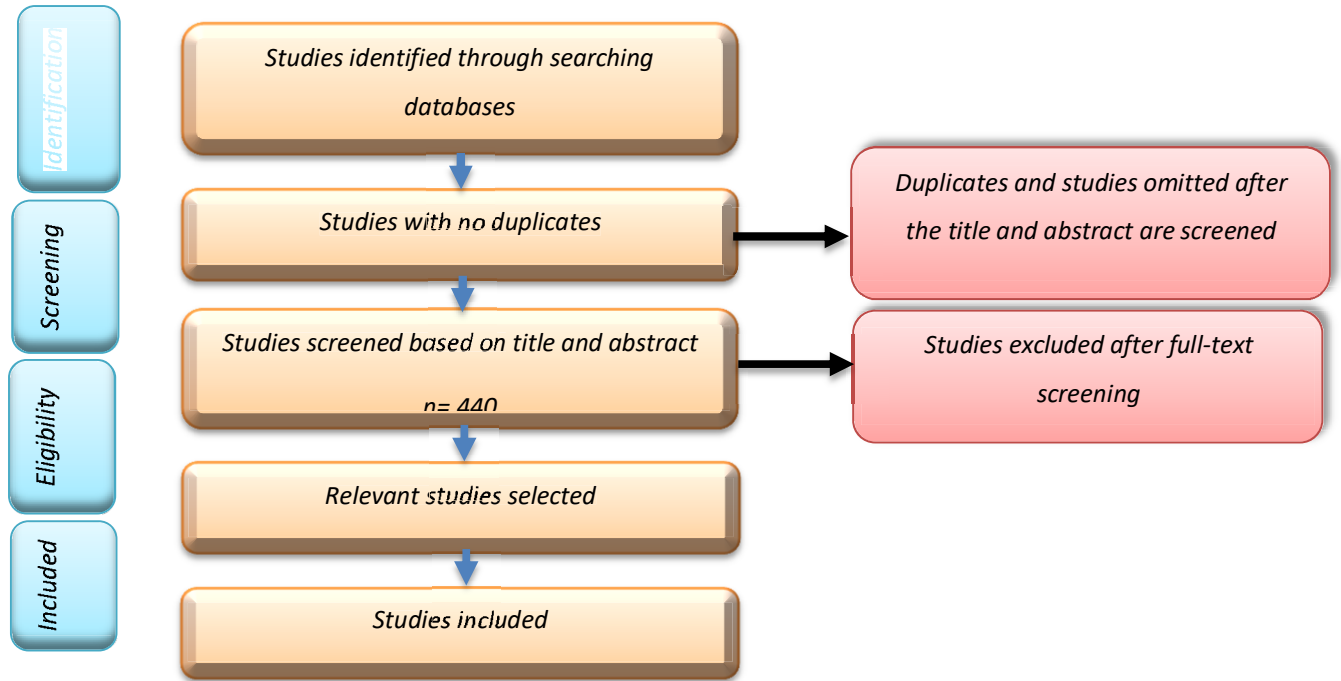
Identification

Screening

Eligibility

Included

Studies identified through searching databases

Studies with no duplicates

Duplicates and studies omitted after the title and abstract are screened

Studies screened based on title and abstract

n= 440

Studies excluded after full-text screening

Relevant studies selected

Studies included